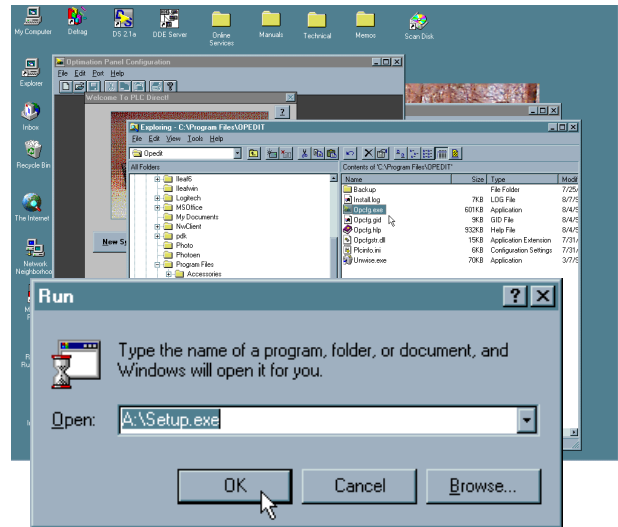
My Computer Defrag DS 2.1a DDE Server Online Services Manuals Technical Memos Scan Disk

Explorer

Inbox

Recycle Bin

The Internet

Network Neighborhood

Optimation Panel Configuration
File Edit Port Help

Welcome To PLC Direct

New S

Exploring - C:\Program Files\OPEDIT
File Edit View Tools Help
Opedit
All Folders
Ileal6
Ilealwin
Logitech
MSOffice
My Documents
NwClient
pdk
Photo
Photoen
Program Files
Accessories

Contents of 'C:\Program Files\OPEDIT'

| Name | Size | Type | Modif |
|---|---|---|---|
| Backup | | File Folder | 7/25/ |
| Install.log | 7KB | LOG File | 8/7/9 |
| Opcfg.exe | 601KB | Application | 8/4/9 |
| Opcfg.gid | 9KB | GID File | 8/4/9 |
| Opcfg.hlp | 932KB | Help File | 8/4/9 |
| Opcfgstr.dll | 15KB | Application Extension | 7/31/ |
| Plcinfo.ini | 6KB | Configuration Settings | 7/31/ |
| Unwise.exe | 70KB | Application | 3/7/9 |

Run
Type the name of a program, folder, or document, and Windows will open it for you.
Open: A:\Setup.exe
OK Cancel Browse...